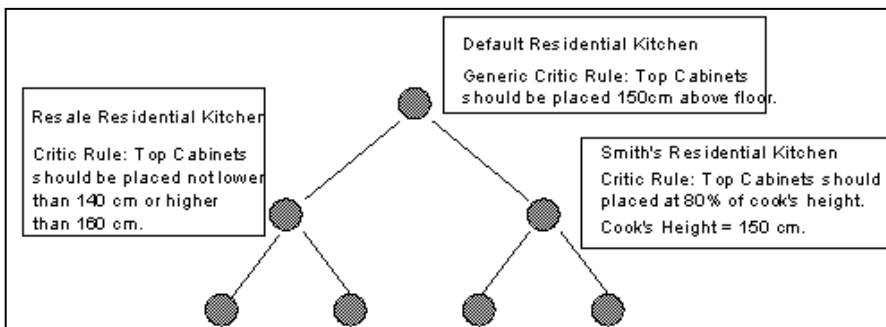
Default Residential Kitchen

Generic Critic Rule: Top Cabinets should be placed 150cm above floor.

Resale Residential Kitchen

Critic Rule: Top Cabinets should be placed not lower than 140 cm or higher than 160 cm.

Smith's Residential Kitchen

Critic Rule: Top Cabinets should placed at 80% of cook's height.

Cook's Height = 150 cm.